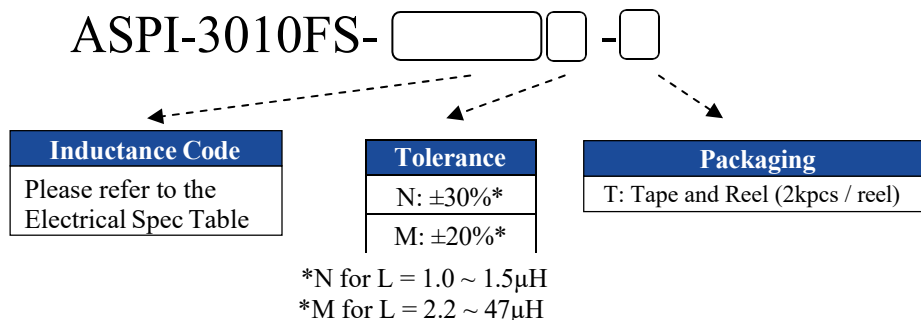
ASPI-3010FS- -

| Inductance Code |
|---|
| Please refer to the Electrical Spec Table |

| Tolerance |
|---|
| N: ±30%* |
| M: ±20%* |

*N for L = 1.0 ~ 1.5μH
*M for L = 2.2 ~ 47μH

| Packaging |
|---|
| T: Tape and Reel (2kpcs / reel) |